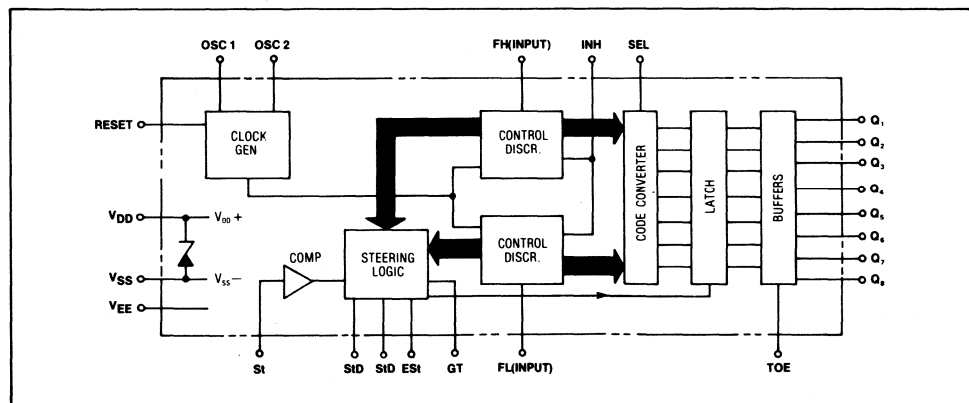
OSC 1
OSC 2
FH(INPUT)
INH
SEL
RESET
CLOCK GEN
CONTROL DISCR.
CODE CONVERTER
LATCH
BUFFERS
$Q_1$
$Q_2$
$Q_3$
$Q_4$
$Q_5$
$Q_6$
$Q_7$
$Q_8$
$V_{DD}$
$V_{DD}$ +
$V_{SS}$
$V_{SS}$ −
$V_{EE}$
COMP
STEERING LOGIC
CONTROL DISCR.
St
StD
StD
ESt
GT
FL(INPUT)
TOE